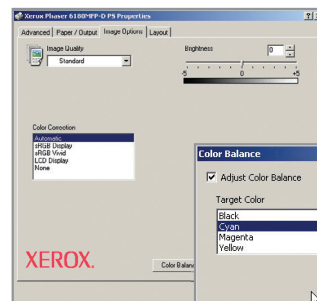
Xerox Phaser 6180MFP-D PS Properties

?

Advanced | Paper / Output | Image Options | Layout

Image Quality

Standard

Brightness

0

-5

0

+5

Color Correction

Automatic
sRGB Display
sRGB Vivid
LCD Display
None

XEROX.

Color Balan

Color Balance

Adjust Color Balance

Target Color

Black
Cyan
Magenta
Yellow